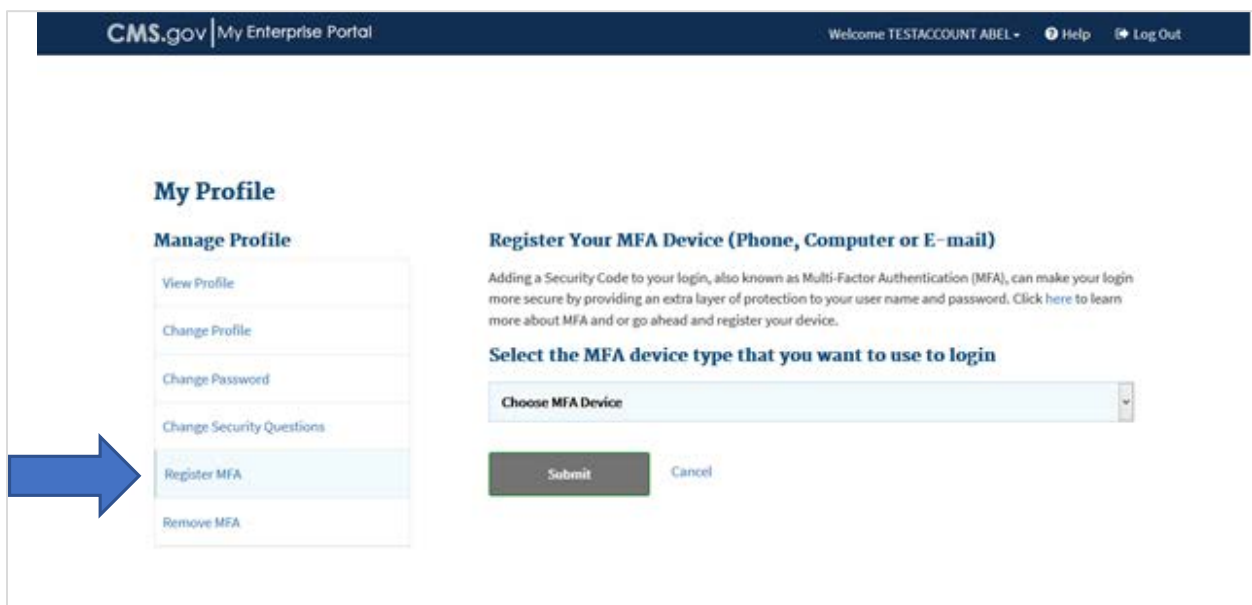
CMS.gov | My Enterprise Portal

Welcome TESTACCOUNT ABEL ▾ Help Log Out

My Profile

Manage Profile

View Profile

Change Profile

Change Password

Change Security Questions

Register MFA

Remove MFA

Register Your MFA Device (Phone, Computer or E-mail)

Adding a Security Code to your login, also known as Multi-Factor Authentication (MFA), can make your login more secure by providing an extra layer of protection to your user name and password. Click here to learn more about MFA and or go ahead and register your device.

Select the MFA device type that you want to use to login

Choose MFA Device

Submit

Cancel